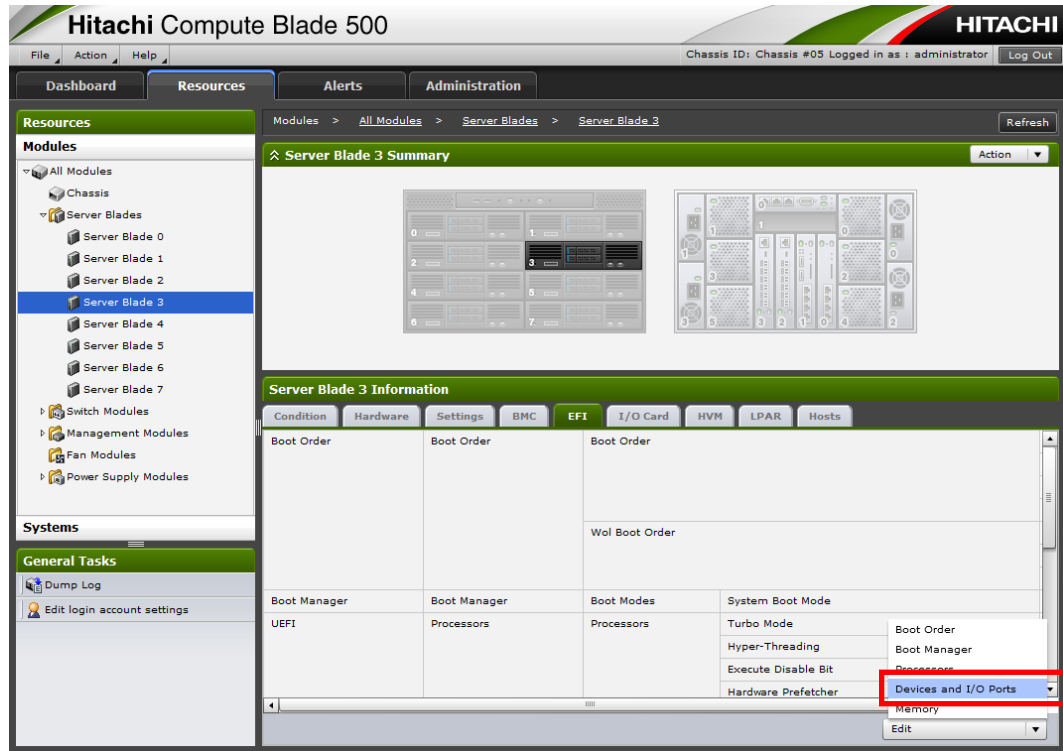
Hitachi Compute Blade 500

HITACHI

File Action Help

Chassis ID: Chassis #05 Logged in as : administrator

Log Out

Dashboard

Resources

Alerts

Administration

Resources

Modules

All Modules

Chassis

Server Blades

Server Blade 0

Server Blade 1

Server Blade 2

Server Blade 3

Server Blade 4

Server Blade 5

Server Blade 6

Server Blade 7

Switch Modules

Management Modules

Fan Modules

Power Supply Modules

Systems

General Tasks

Dump Log

Edit login account settings

Modules > All Modules > Server Blades > Server Blade 3

Refresh

Server Blade 3 Summary

Action

0 1 2 3 4 5 6 7

1 0 1 3 2 5 3 2 1 0 4 2

Server Blade 3 Information

Condition Hardware Settings BMC EFI I/O Card HVM LPAR Hosts

| Boot Order | Boot Order | Boot Order | |
|---|---|---|---|
| | | Wol Boot Order | |
| Boot Manager | Boot Manager | Boot Modes | System Boot Mode |
| UEFI | Processors | Processors | Turbo Mode |
| | | | Hyper-Threading |
| | | | Execute Disable Bit |
| | | | Hardware Prefetcher |

Boot Order

Boot Manager

Processors

Devices and I/O Ports

Memory

Edit